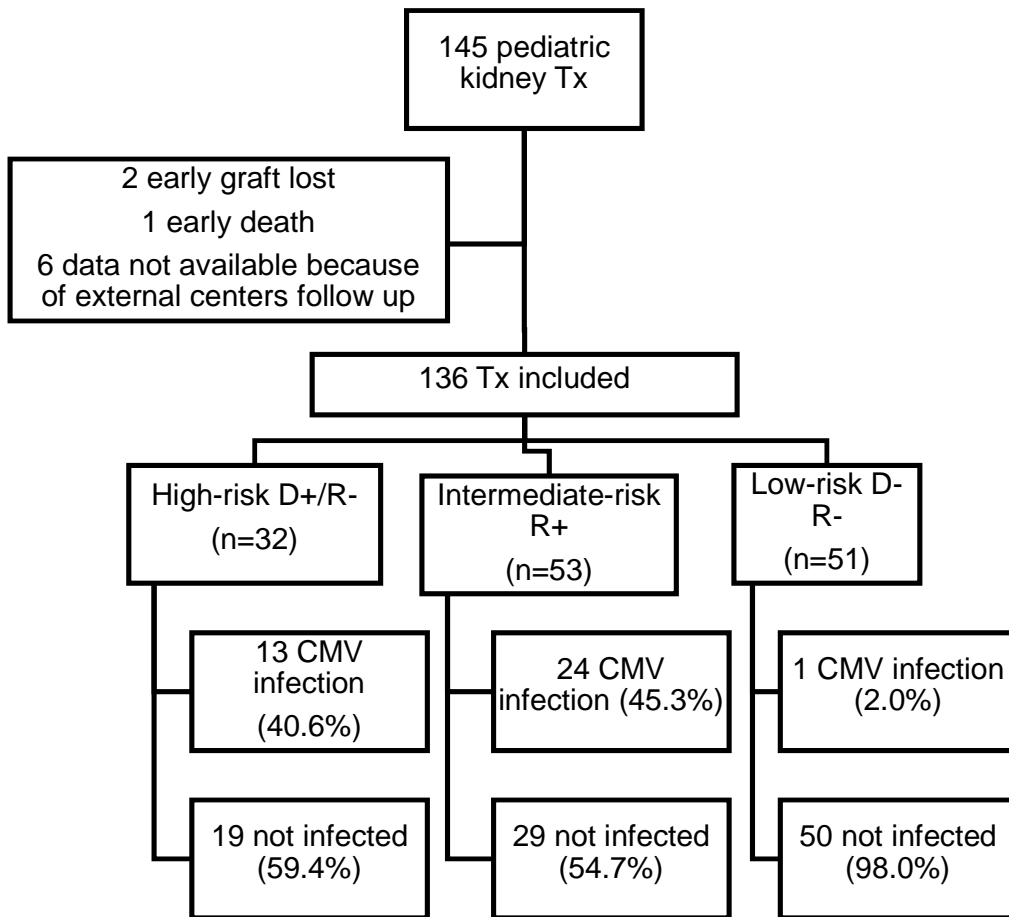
145 pediatric kidney Tx

2 early graft lost
1 early death
6 data not available because of external centers follow up

136 Tx included

High-risk D+/R-
(n=32)

13 CMV infection
(40.6%)

19 not infected
(59.4%)

Intermediate-risk R+
(n=53)

24 CMV infection (45.3%)

29 not infected
(54.7%)

Low-risk D- R-
(n=51)

1 CMV infection
(2.0%)

50 not infected
(98.0%)